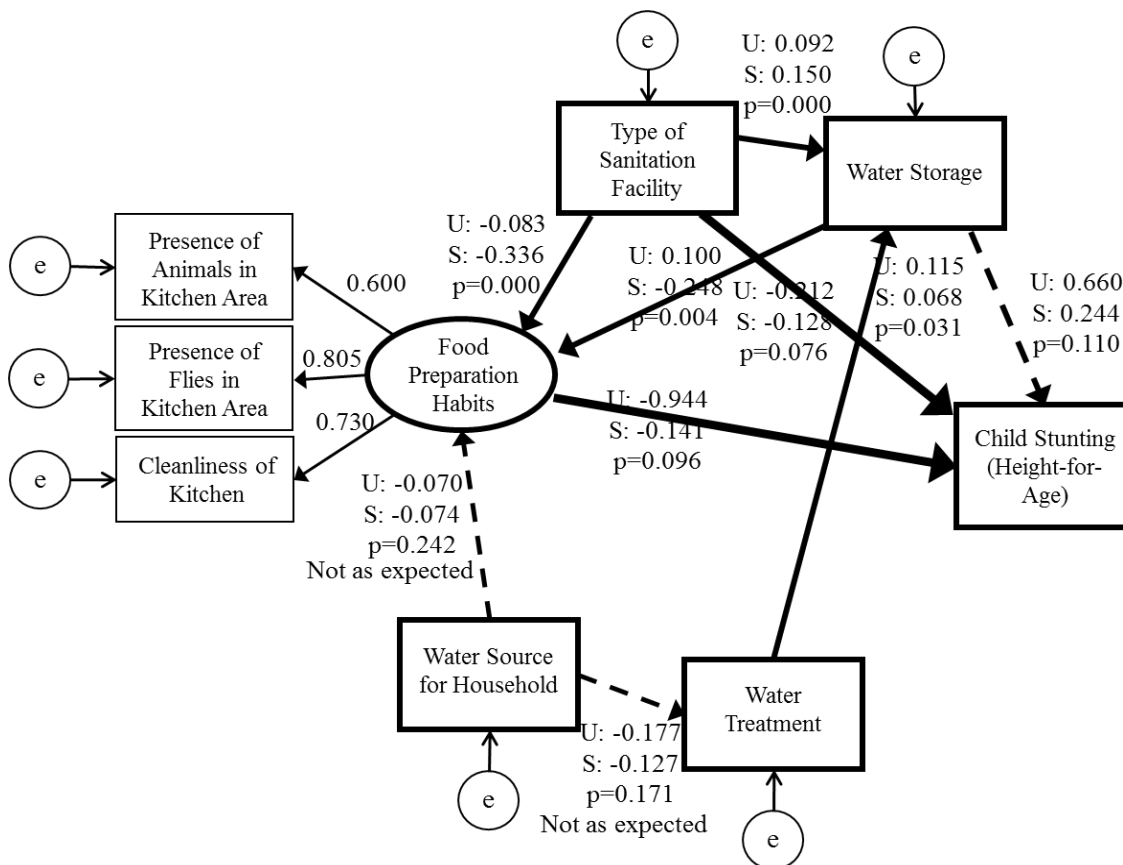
e

U: 0.092
S: 0.150
p=0.000

e

Type of Sanitation Facility

Water Storage

U: -0.083
S: -0.336
p=0.000

Presence of Animals in Kitchen Area

e

U: 0.100
S: -0.248
p=0.004

U: -0.212
S: -0.128
p=0.076

U: 0.115
S: 0.068
p=0.031

U: 0.660
S: 0.244
p=0.110

0.600

Presence of Flies in Kitchen Area

e

0.805

Food Preparation Habits

0.730

U: -0.944
S: -0.141
p=0.096

Cleanliness of Kitchen

e

Child Stunting (Height-for-Age)

U: -0.070
S: -0.074
p=0.242
Not as expected

Water Source for Household

Water Treatment

U: -0.177
S: -0.127
p=0.171
Not as expected

e

e